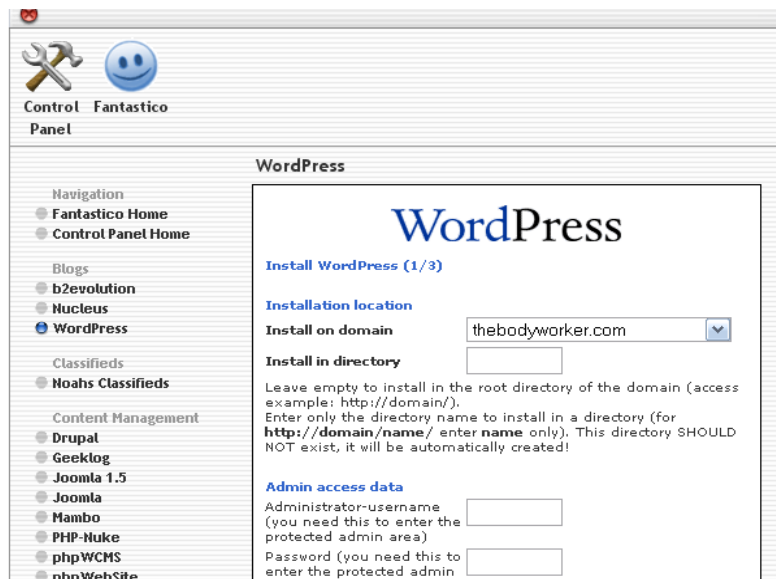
Control Panel
Fantastico

WordPress

Navigation
Fantastico Home
Control Panel Home

Blogs
b2evolution
Nucleus
WordPress

Classifieds
Noahs Classifieds

Content Management
Drupal
Geeklog
Joomla 1.5
Joomla
Mambo
PHP-Nuke
phpWCMS
phpWebSite

WordPress

Install WordPress (1/3)

Installation location
Install on domain thebodyworker.com
Install in directory

Leave empty to install in the root directory of the domain (access example: http://domain/).
Enter only the directory name to install in a directory (for **http://domain/name/** enter **name** only). This directory SHOULD NOT exist, it will be automatically created!

Admin access data
Administrator-username (you need this to enter the protected admin area)
Password (you need this to enter the protected admin